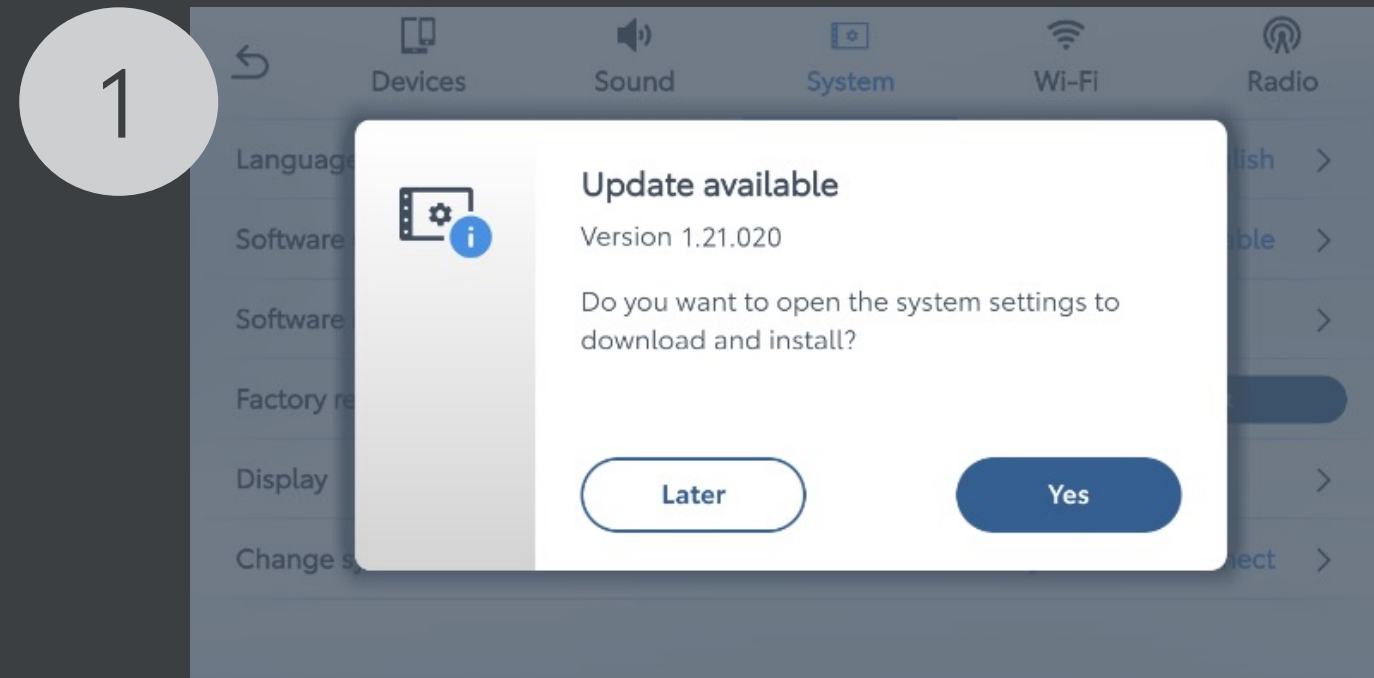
1

Devices Sound System Wi-Fi Radio

Languag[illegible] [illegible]lish
Software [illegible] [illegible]ble
Software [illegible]
Factory re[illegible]
Display
Change s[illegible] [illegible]ect

Update available
Version 1.21.020

Do you want to open the system settings to download and install?

Later
Yes